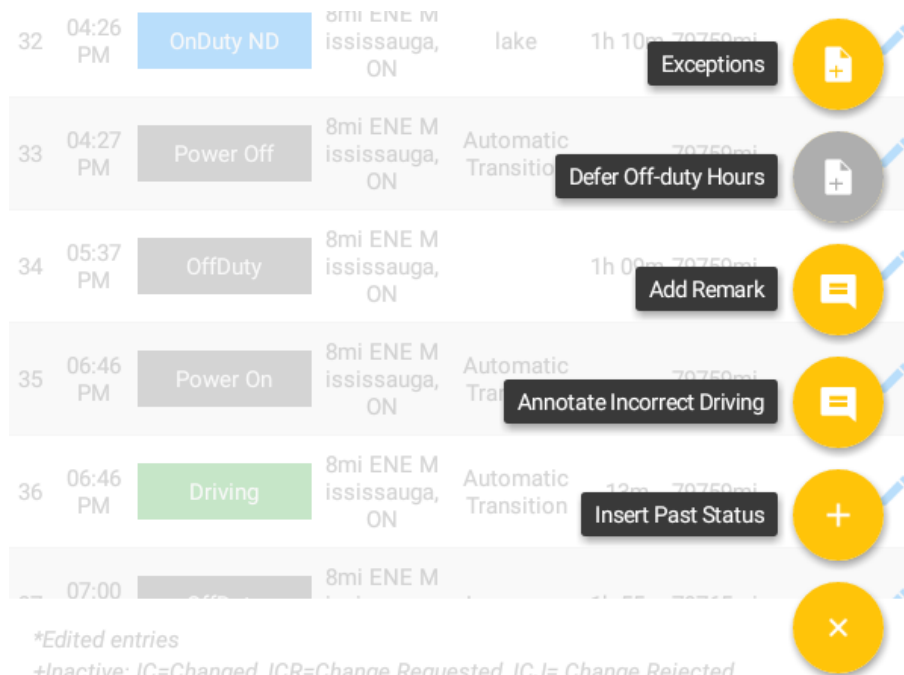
| 32 | 04:26 PM | OnDuty ND | 8mi ENE Mississauga, ON | lake | 1h 10m | 79750mi |
|---|---|---|---|---|---|---|
| 33 | 04:27 PM | Power Off | 8mi ENE Mississauga, ON | Automatic Transition | | |
| 34 | 05:37 PM | OffDuty | 8mi ENE Mississauga, ON | | 1h 09m | 79750mi |
| 35 | 06:46 PM | Power On | 8mi ENE Mississauga, ON | Automatic Tra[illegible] | | 79750mi |
| 36 | 06:46 PM | Driving | 8mi ENE Mississauga, ON | Automatic Transition | 13m | 79750mi |
| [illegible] | 07:00 | OffDu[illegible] | 8mi ENE M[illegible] | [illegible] | 1h 55m | 79715mi |

Exceptions

Defer Off-duty Hours

Add Remark

Annotate Incorrect Driving

Insert Past Status

*Edited entries
+Inactive: IC=Changed, ICR=Change Requested, ICJ= Change Rejected